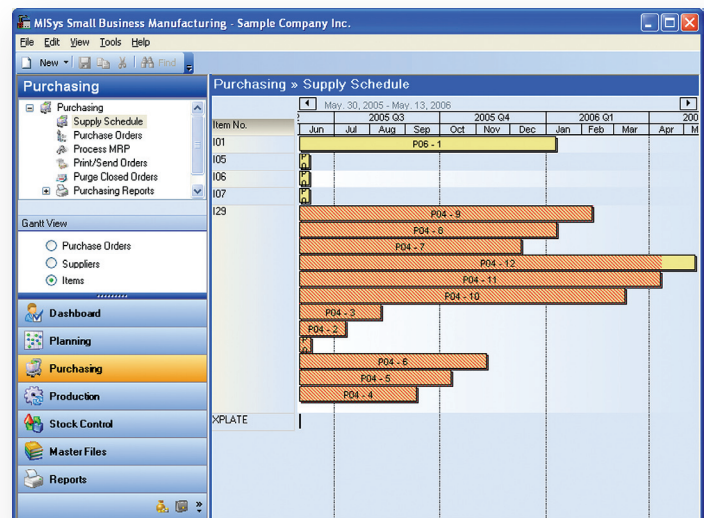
MISys Small Business Manufacturing - Sample Company Inc.

File Edit View Tools Help

New Find

Purchasing

Purchasing
Supply Schedule
Purchase Orders
Process MRP
Print/Send Orders
Purge Closed Orders
Purchasing Reports

Gantt View

Purchase Orders
Suppliers
Items

Dashboard
Planning
Purchasing
Production
Stock Control
Master Files
Reports

Purchasing » Supply Schedule

May. 30, 2005 - May. 13, 2006

| Item No. | 2005 Q3 | 2005 Q4 | 2006 Q1 | 200 |
|---|---|---|---|---|
| | Jun Jul Aug Sep | Oct Nov Dec | Jan Feb Mar | Apr M |

I01 P06 - 1
I05
I06
I07
I29 P04 - 9
P04 - 8
P04 - 7
P04 - 12
P04 - 11
P04 - 10
P04 - 3
P04 - 2
P04 - 6
P04 - 5
P04 - 4
XPLATE